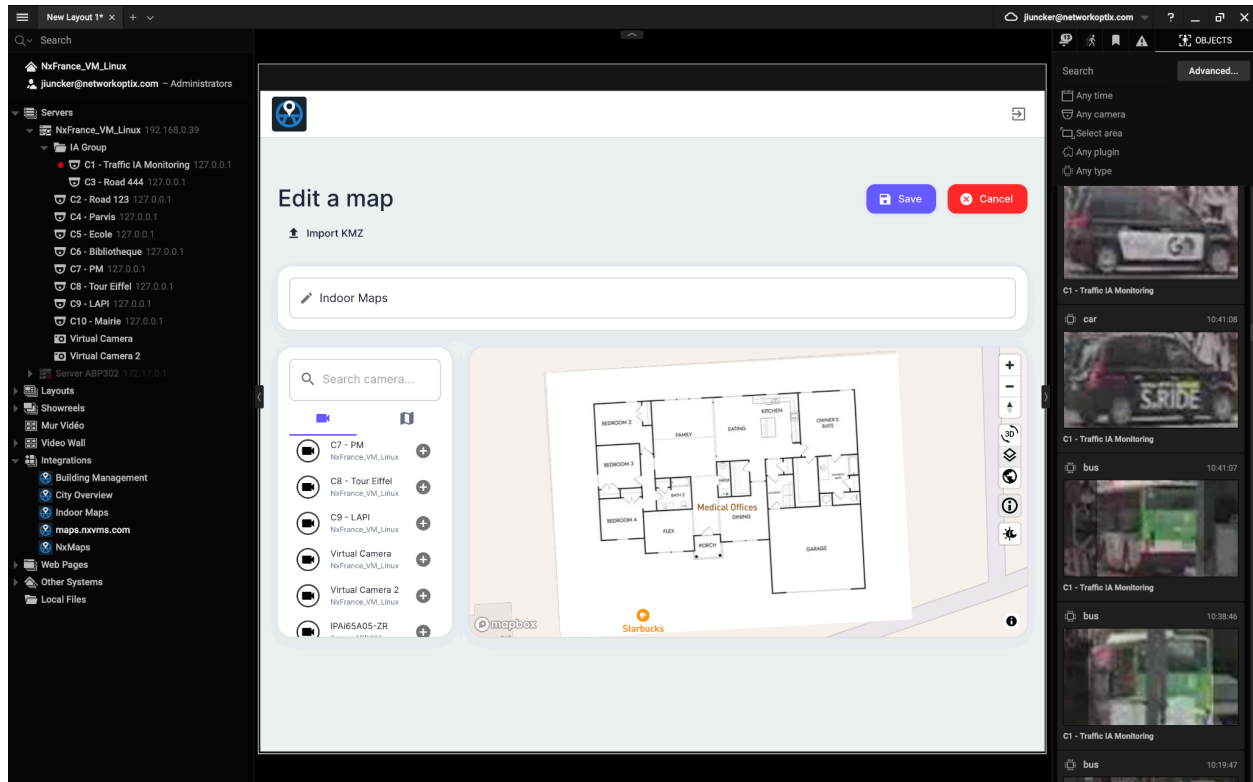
New Layout 1* × + ∨

jiuncker@networkoptix.com ? _ ✕

Search

NxFrance_VM_Linux
jiuncker@networkoptix.com – Administrators

Servers
NxFrance_VM_Linux 192.168.0.39
IA Group
C1 - Traffic IA Monitoring 127.0.0.1
C3 - Road 444 127.0.0.1
C2 - Road 123 127.0.0.1
C4 - Parvis 127.0.0.1
C5 - Ecole 127.0.0.1
C6 - Bibliotheque 127.0.0.1
C7 - PM 127.0.0.1
C8 - Tour Eiffel 127.0.0.1
C9 - LAPI 127.0.0.1
C10 - Mairie 127.0.0.1
Virtual Camera
Virtual Camera 2
Server ABP302 172.17.0.1
Layouts
Showreels
Mur Vidéo
Video Wall
Integrations
Building Management
City Overview
Indoor Maps
maps.nxvms.com
NxMaps
Web Pages
Other Systems
Local Files

Edit a map
Save
Cancel
Import KMZ
Indoor Maps
Search camera...
C7 - PM
NxFrance_VM_Linux
C8 - Tour Eiffel
NxFrance_VM_Linux
C9 - LAPI
NxFrance_VM_Linux
Virtual Camera
NxFrance_VM_Linux
Virtual Camera 2
NxFrance_VM_Linux
IPAi65A05-ZR

BEDROOM 2
FAMILY
EATING
KITCHEN
OWNER'S SUITE
BEDROOM 3
BATH 2
Medical Offices
DINING
BEDROOM 4
FLEX
PORCH
GARAGE
Starbucks
mapbox
3D

OBJECTS
Search
Advanced...
Any time
Any camera
Select area
Any plugin
Any type
C1 - Traffic IA Monitoring
car 10:41:08
C1 - Traffic IA Monitoring
bus 10:41:07
C1 - Traffic IA Monitoring
bus 10:38:46
C1 - Traffic IA Monitoring
bus 10:19:47